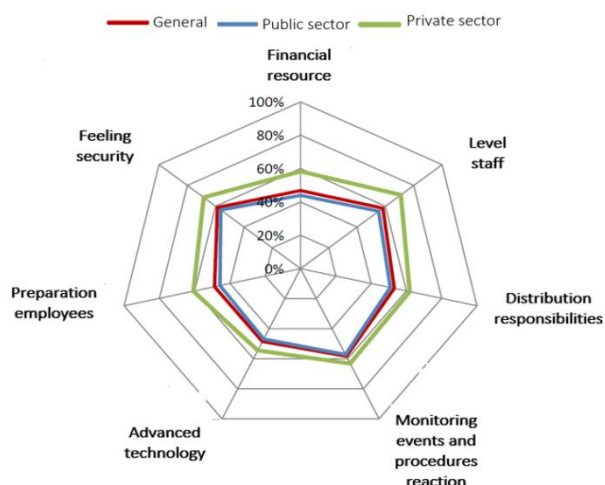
General Public sector Private sector

Financial resource

100%
80%
60%
40%
20%
0%

Level staff

Distribution responsibilities

Monitoring events and procedures reaction

Advanced technology

Preparation employees

Feeling security